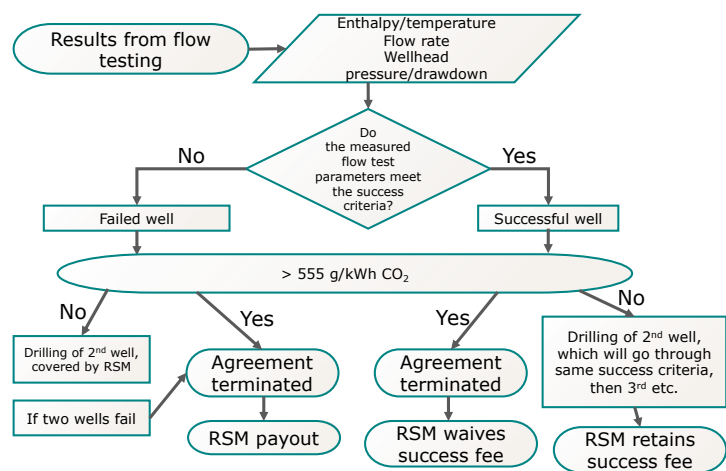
Results from flow testing

Enthalpy/temperature
Flow rate
Wellhead
pressure/drawdown

Do the measured flow test parameters meet the success criteria?

No

Yes

Failed well

Successful well

> 555 g/kWh $CO_2$

No

Yes

Yes

No

Drilling of 2nd well, covered by RSM

Agreement terminated

Agreement terminated

Drilling of 2nd well, which will go through same success criteria, then 3rd etc.

If two wells fail

RSM payout

RSM waives success fee

RSM retains success fee